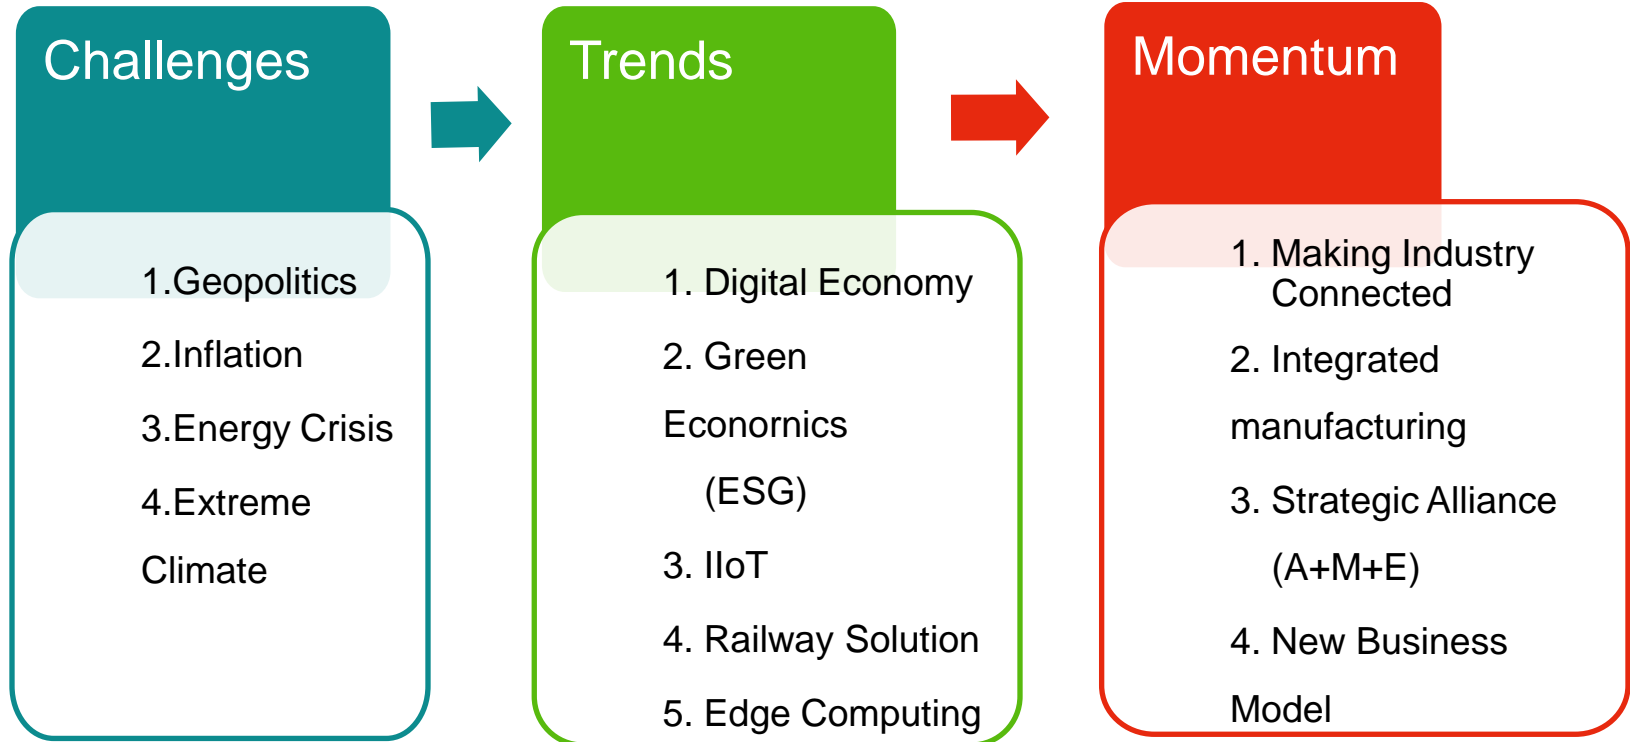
Challenges

1.Geopolitics

2.Inflation

3.Energy Crisis

4.Extreme Climate

Trends

1. Digital Economy

2. Green Econornics (ESG)

3. IIoT

4. Railway Solution

5. Edge Computing

Momentum

1. Making Industry Connected

2. Integrated manufacturing

3. Strategic Alliance (A+M+E)

4. New Business Model